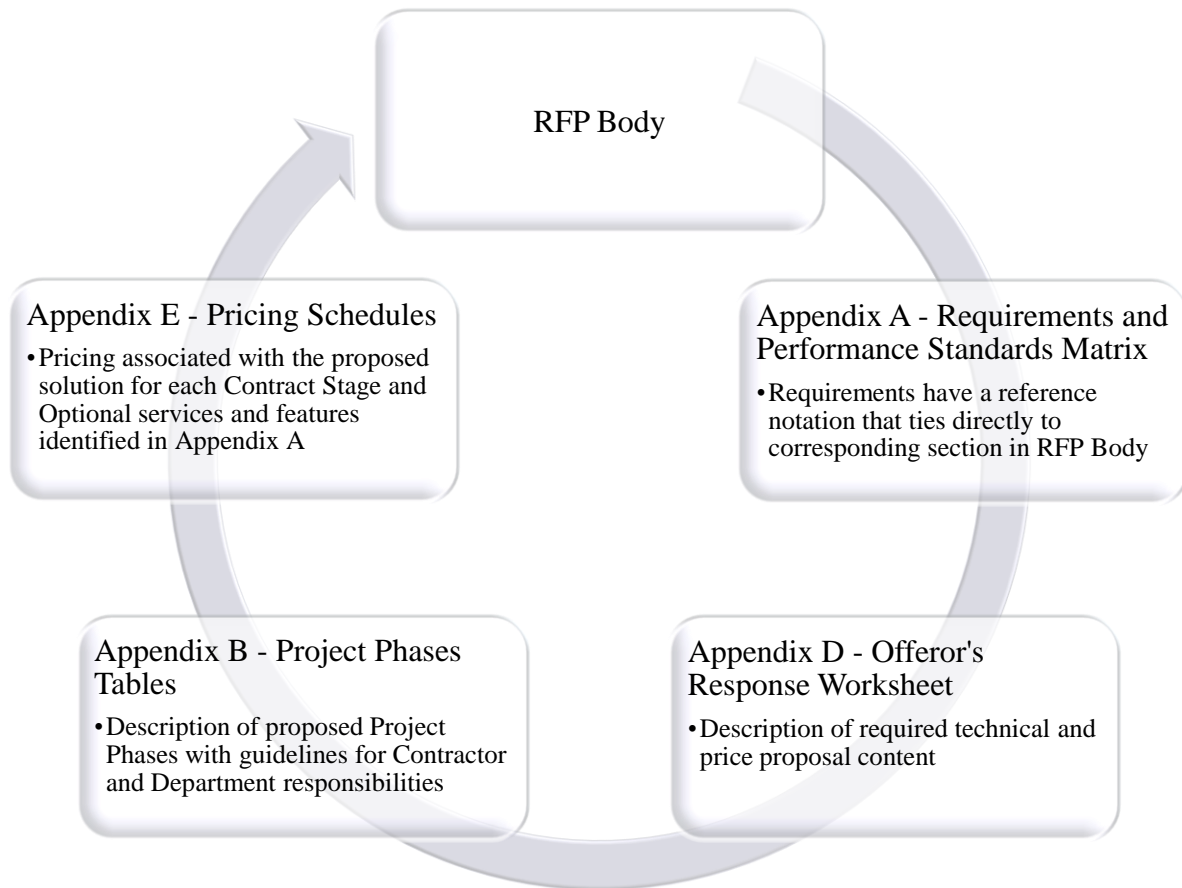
RFP Body

Appendix A - Requirements and Performance Standards Matrix

• Requirements have a reference notation that ties directly to corresponding section in RFP Body

Appendix D - Offeror's Response Worksheet

• Description of required technical and price proposal content

Appendix B - Project Phases Tables

• Description of proposed Project Phases with guidelines for Contractor and Department responsibilities

Appendix E - Pricing Schedules

• Pricing associated with the proposed solution for each Contract Stage and Optional services and features identified in Appendix A